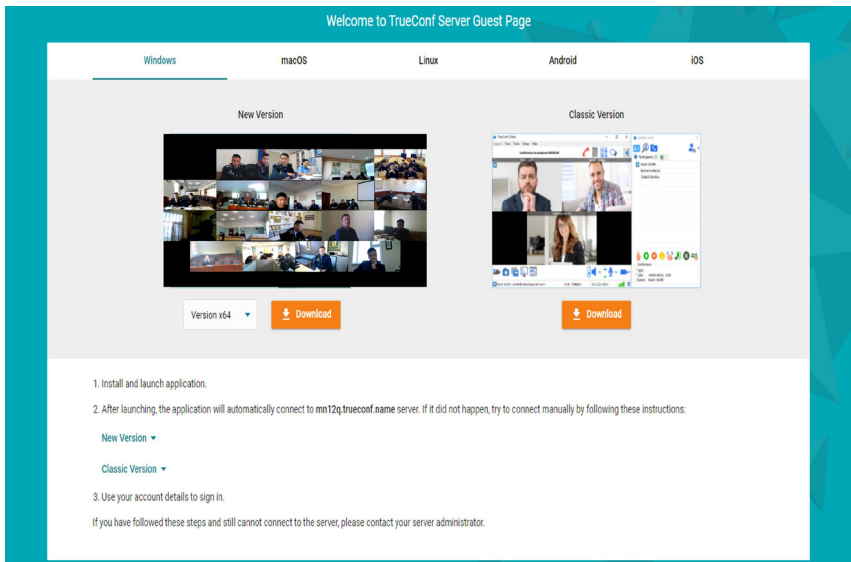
Welcome to TrueConf Server Guest Page

Windows

macOS

Linux

Android

iOS

New Version

Classic Version

Version x64

Download

Download

1. Install and launch application.

2. After launching, the application will automatically connect to **mn12q.trueconf.name** server. If it did not happen, try to connect manually by following these instructions:

New Version

Classic Version

3. Use your account details to sign in.

If you have followed these steps and still cannot connect to the server, please contact your server administrator.